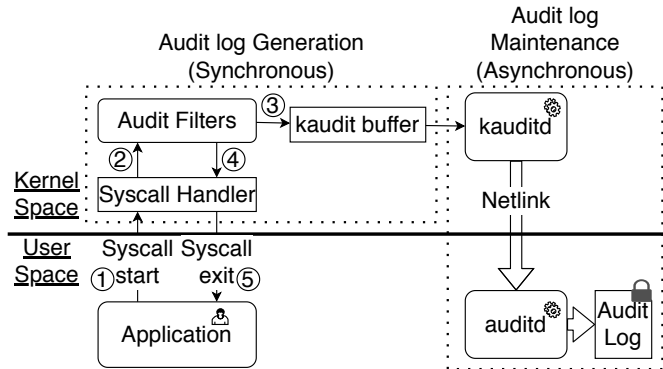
Audit log Generation (Synchronous)

Audit log Maintenance (Asynchronous)

Audit Filters

③

kaudit buffer

kauditd

②

④

Kernel Space

Syscall Handler

Netlink

User Space

Syscall ① start

Syscall exit ⑤

Application

auditd

Audit Log